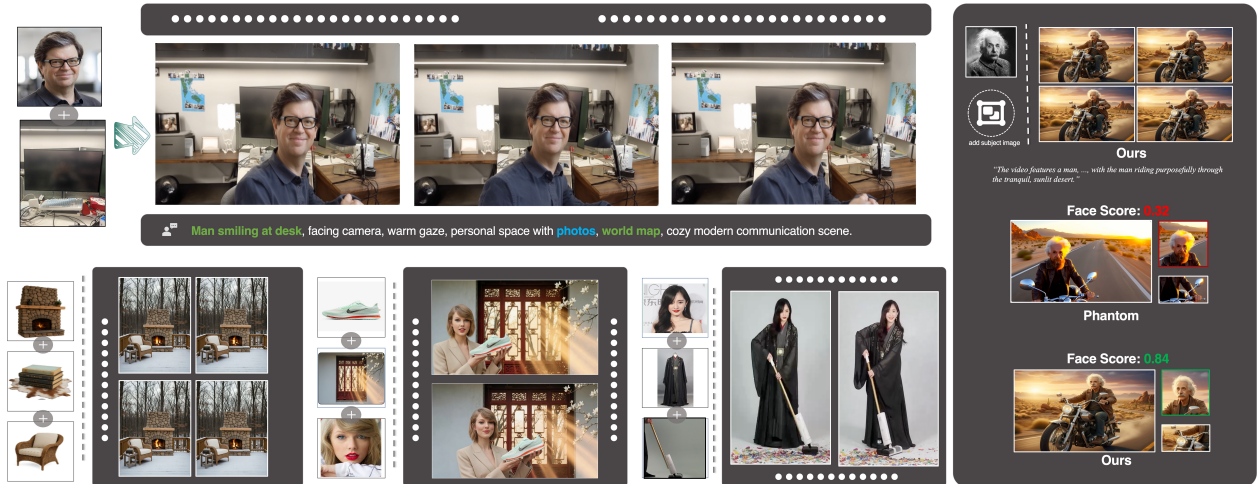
Man smiling at desk, facing camera, warm gaze, personal space with photos, world map, cozy modern communication scene.

add subject image

Ours

"The video features a man, ..., with the man riding purposefully through the tranquil, sunlit desert."

Face Score: 0.32

Phantom

Face Score: 0.84

Ours